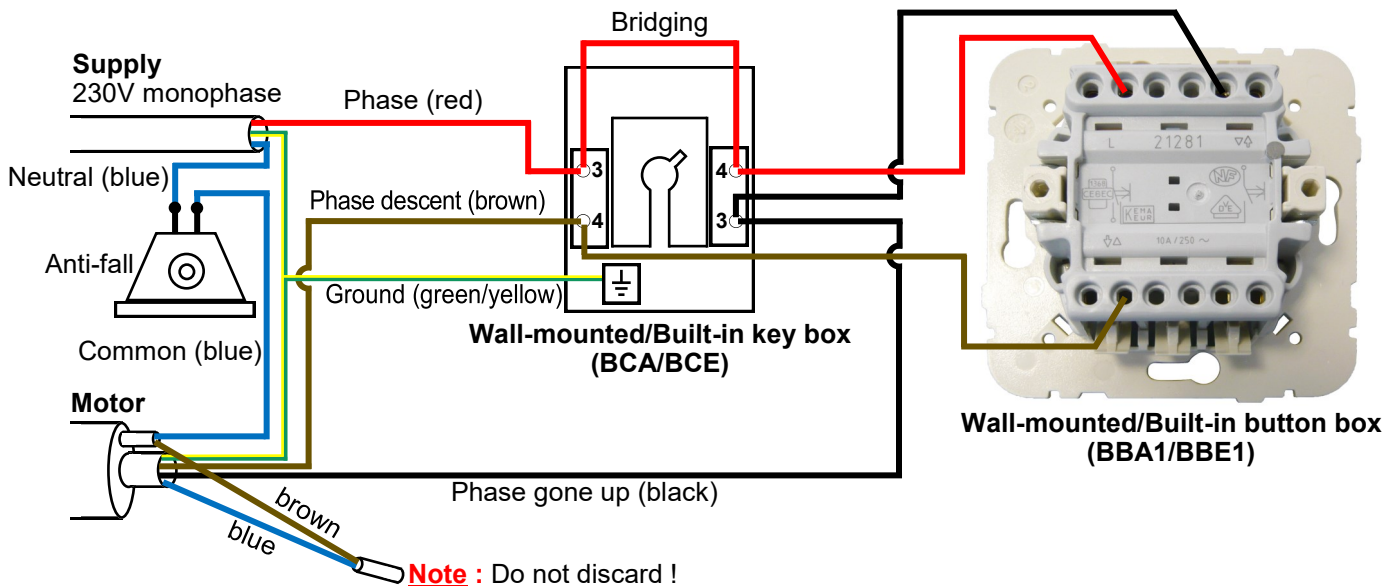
Bridging

Supply
230V monophase

Phase (red)

Neutral (blue)

Phase descent (brown)

3
4
4
3

Anti-fall

Ground (green/yellow)

Wall-mounted/Built-in key box
(BCA/BCE)

Common (blue)

Motor

L 21281

10A / 250 ~

Wall-mounted/Built-in button box
(BBA1/BBE1)

Phase gone up (black)

brown

blue

Note : Do not discard !